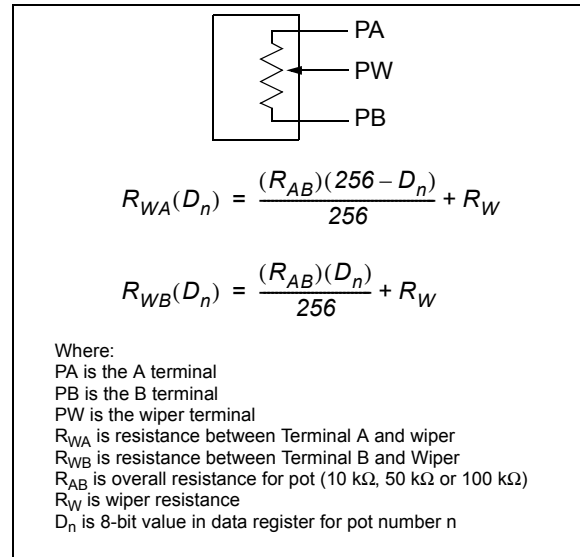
PA
PW
PB

$R_{WA}(D_n) = \frac{(R_{AB})(256 - D_n)}{256} + R_W$

$R_{WB}(D_n) = \frac{(R_{AB})(D_n)}{256} + R_W$

Where:
PA is the A terminal
PB is the B terminal
PW is the wiper terminal
$R_{WA}$ is resistance between Terminal A and wiper
$R_{WB}$ is resistance between Terminal B and Wiper
$R_{AB}$ is overall resistance for pot (10 kΩ, 50 kΩ or 100 kΩ)
$R_W$ is wiper resistance
$D_n$ is 8-bit value in data register for pot number n